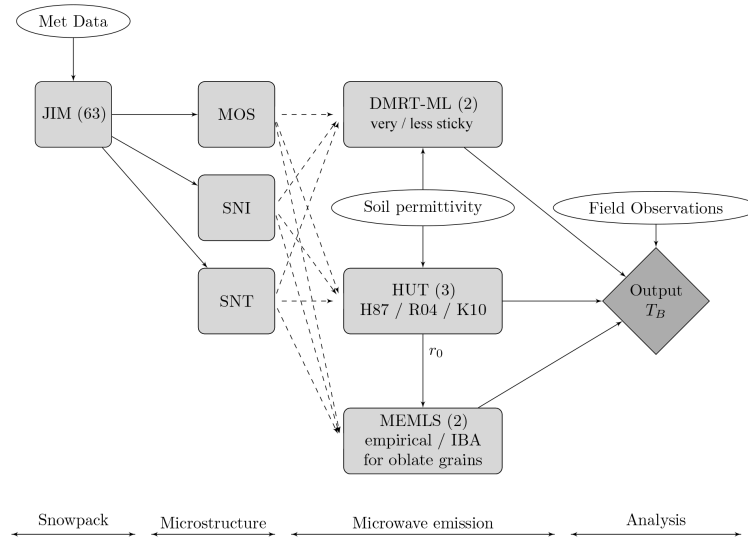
Met Data

JIM (63)

MOS

SNI

SNT

DMRT-ML (2)
very / less sticky

Soil permittivity

Field Observations

HUT (3)
H87 / R04 / K10

Output
$T_B$

$r_0$

MEMLS (2)
empirical / IBA
for oblate grains

Snowpack

Microstructure

Microwave emission

Analysis